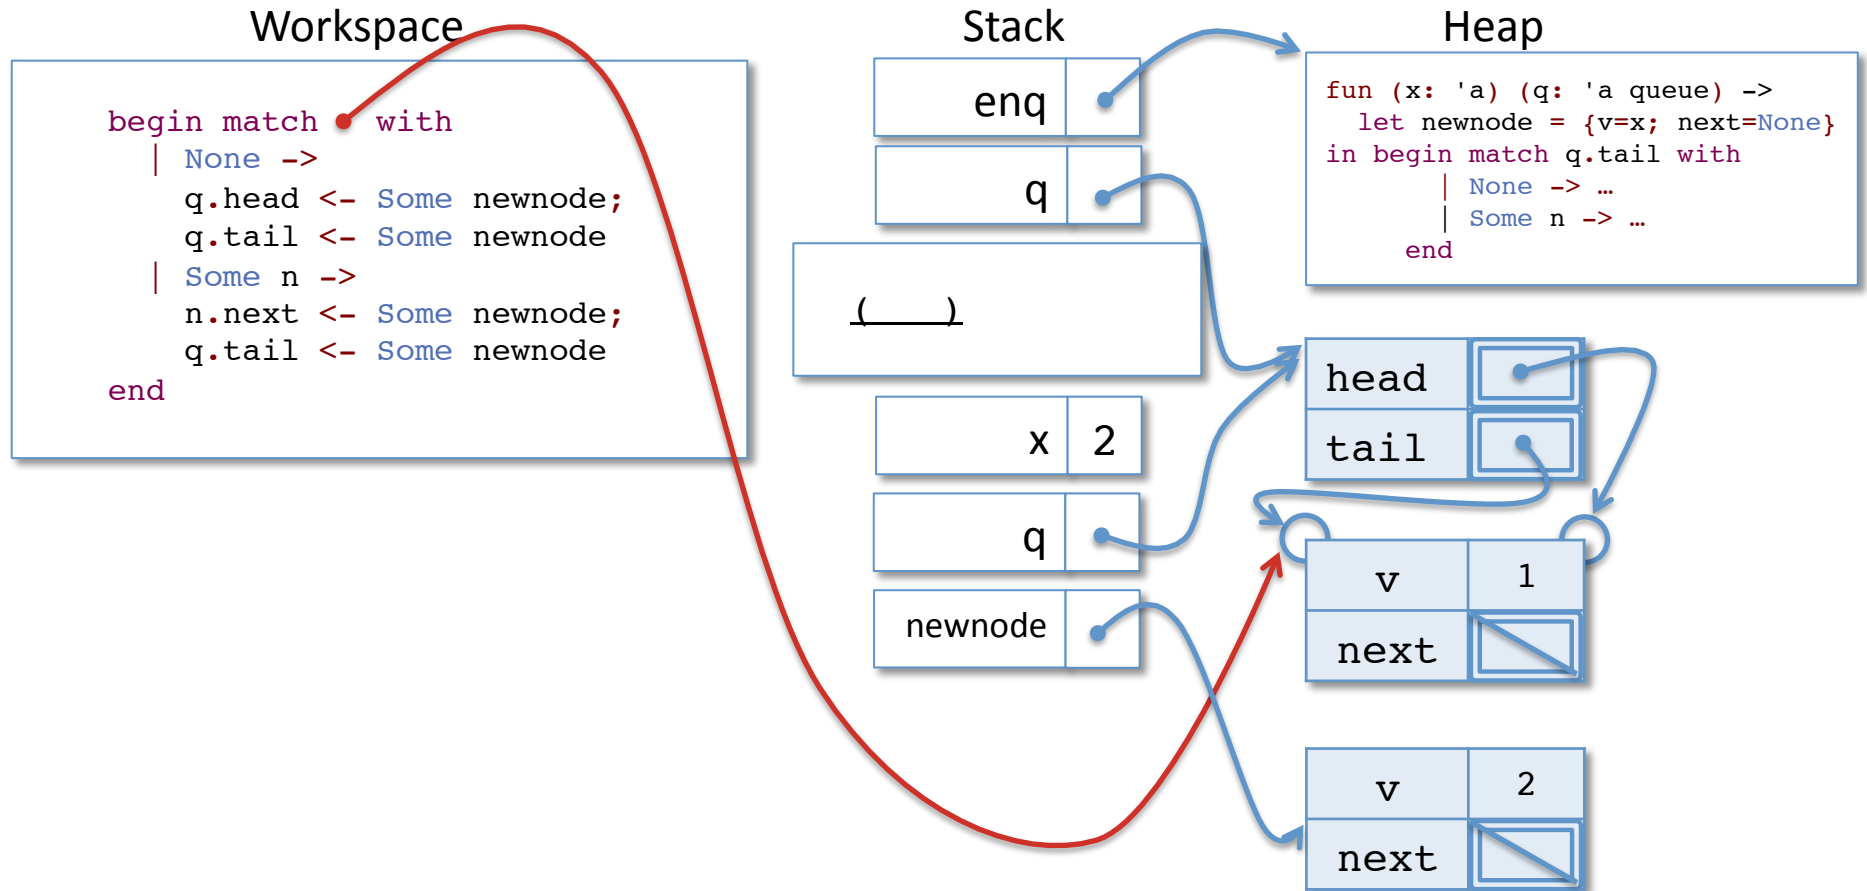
Workspace

begin match with
  | None ->
    q.head <- Some newnode;
    q.tail <- Some newnode
  | Some n ->
    n.next <- Some newnode;
    q.tail <- Some newnode
end

Stack

enq
q
( )
x 2
q
newnode

Heap

fun (x: 'a) (q: 'a queue) ->
  let newnode = {v=x; next=None}
in begin match q.tail with
     | None -> …
     | Some n -> …
   end

head
tail

v 1
next

v 2
next